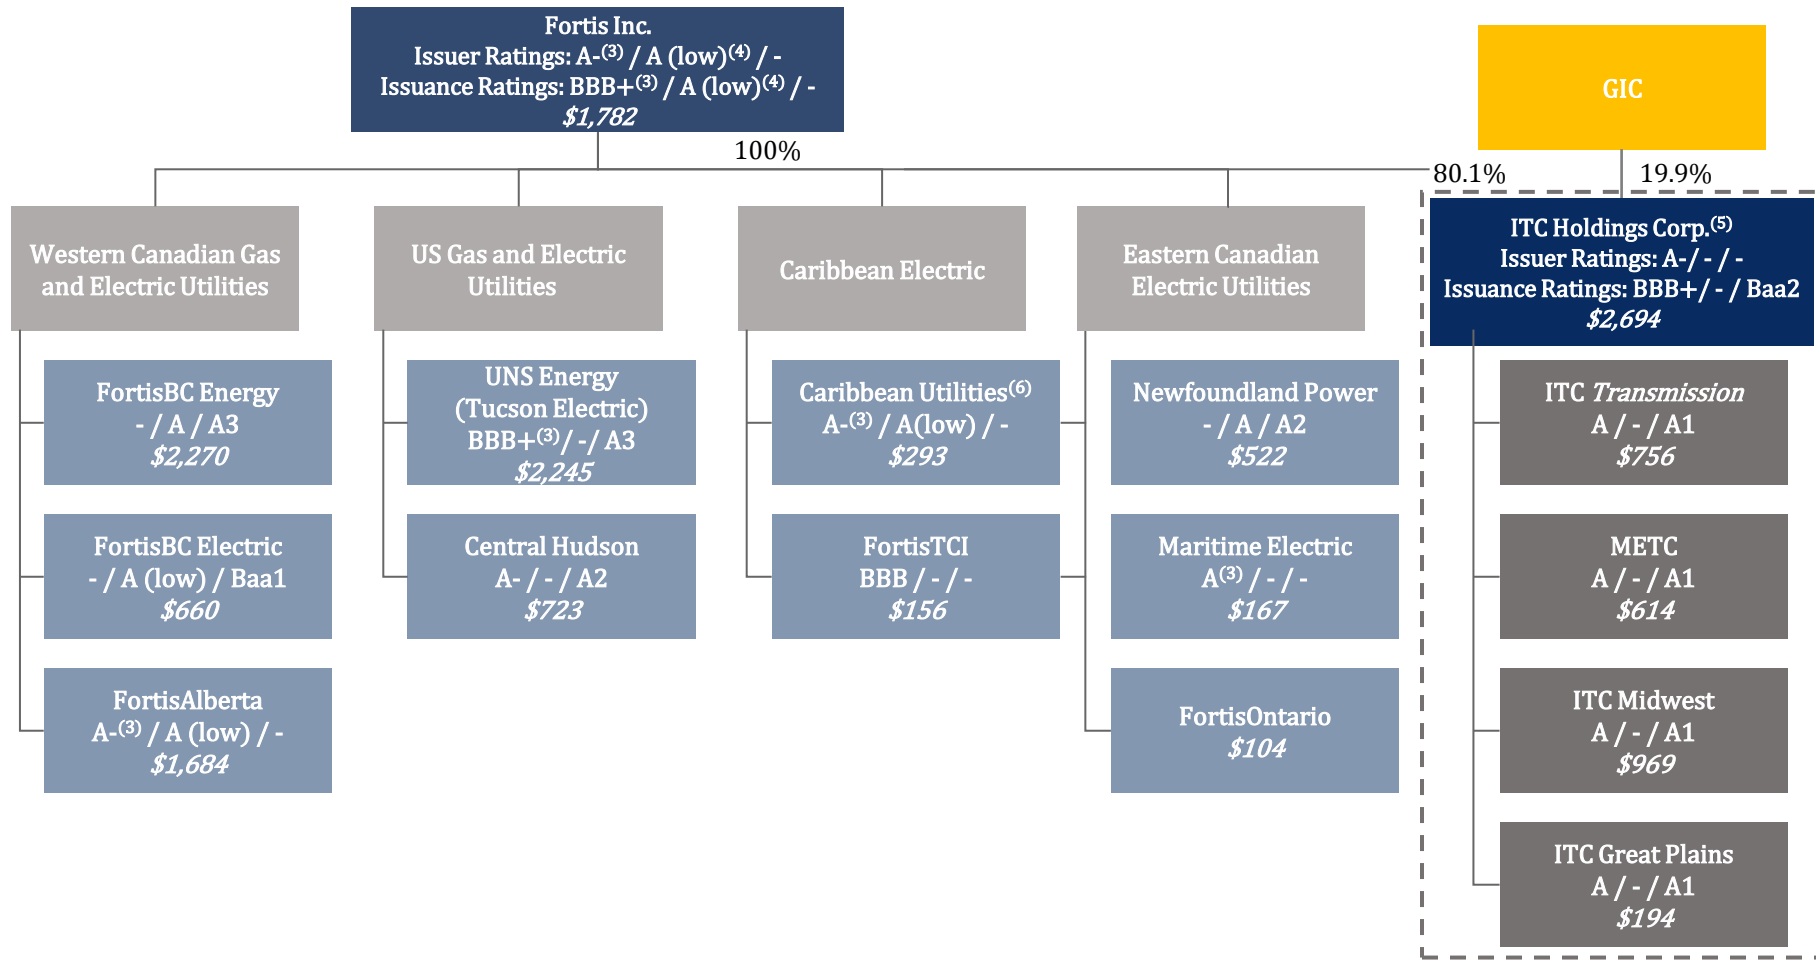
Fortis Inc.
Issuer Ratings: A-$^{(3)}$ / A (low)$^{(4)}$ / -
Issuance Ratings: BBB+$^{(3)}$ / A (low)$^{(4)}$ / -
$1,782

GIC

100%

80.1%

19.9%

Western Canadian Gas and Electric Utilities

US Gas and Electric Utilities

Caribbean Electric

Eastern Canadian Electric Utilities

ITC Holdings Corp.$^{(5)}$
Issuer Ratings: A-/ - / -
Issuance Ratings: BBB+/ - / Baa2
$2,694

FortisBC Energy
- / A / A3
$2,270

FortisBC Electric
- / A (low) / Baa1
$660

FortisAlberta
A-$^{(3)}$ / A (low) / -
$1,684

UNS Energy
(Tucson Electric)
BBB+$^{(3)}$/ -/ A3
$2,245

Central Hudson
A- / - / A2
$723

Caribbean Utilities$^{(6)}$
A-$^{(3)}$ / A(low) / -
$293

FortisTCI
BBB / - / -
$156

Newfoundland Power
- / A / A2
$522

Maritime Electric
A$^{(3)}$ / - / -
$167

FortisOntario
$104

ITC Transmission
A / - / A1
$756

METC
A / - / A1
$614

ITC Midwest
A / - / A1
$969

ITC Great Plains
A / - / A1
$194